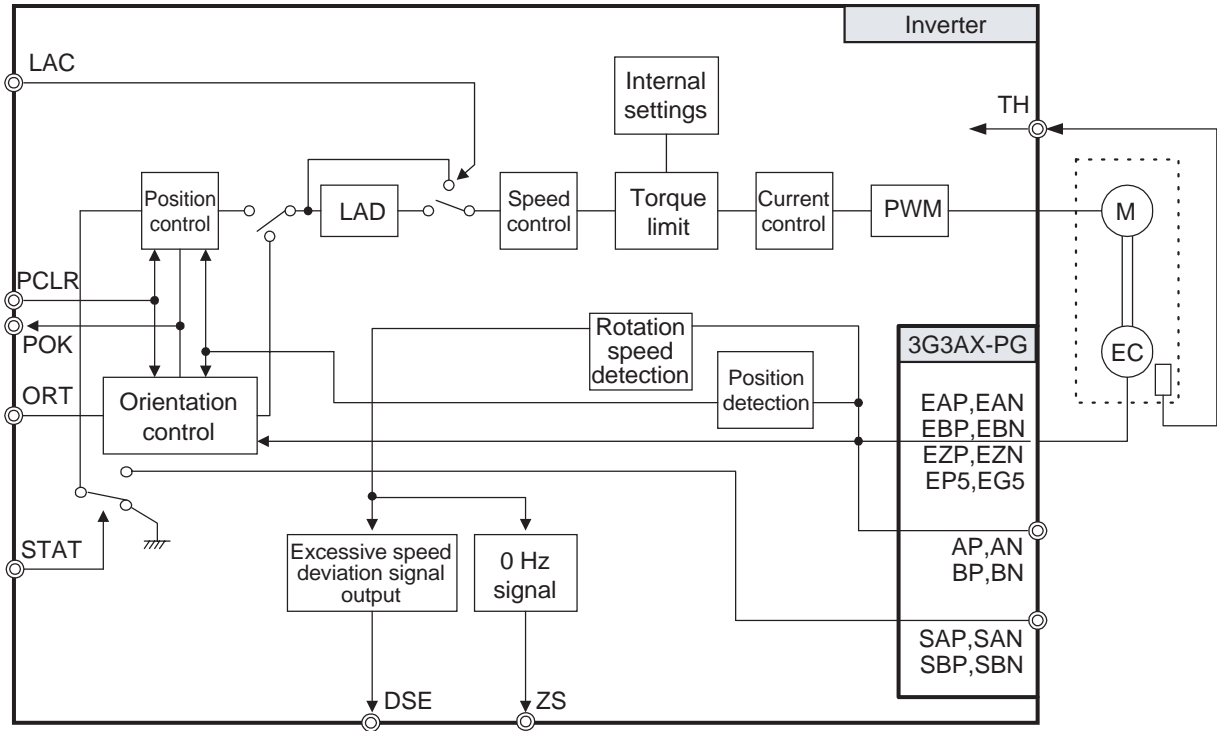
Inverter

LAC

Internal settings

TH

Position control

LAD

Speed control

Torque limit

Current control

PWM

M

PCLR

POK

Rotation speed detection

3G3AX-PG

EC

Position detection

ORT

Orientation control

EAP,EAN
EBP,EBN
EZP,EZN
EP5,EG5

STAT

Excessive speed deviation signal output

0 Hz signal

AP,AN
BP,BN

SAP,SAN
SBP,SBN

DSE

ZS